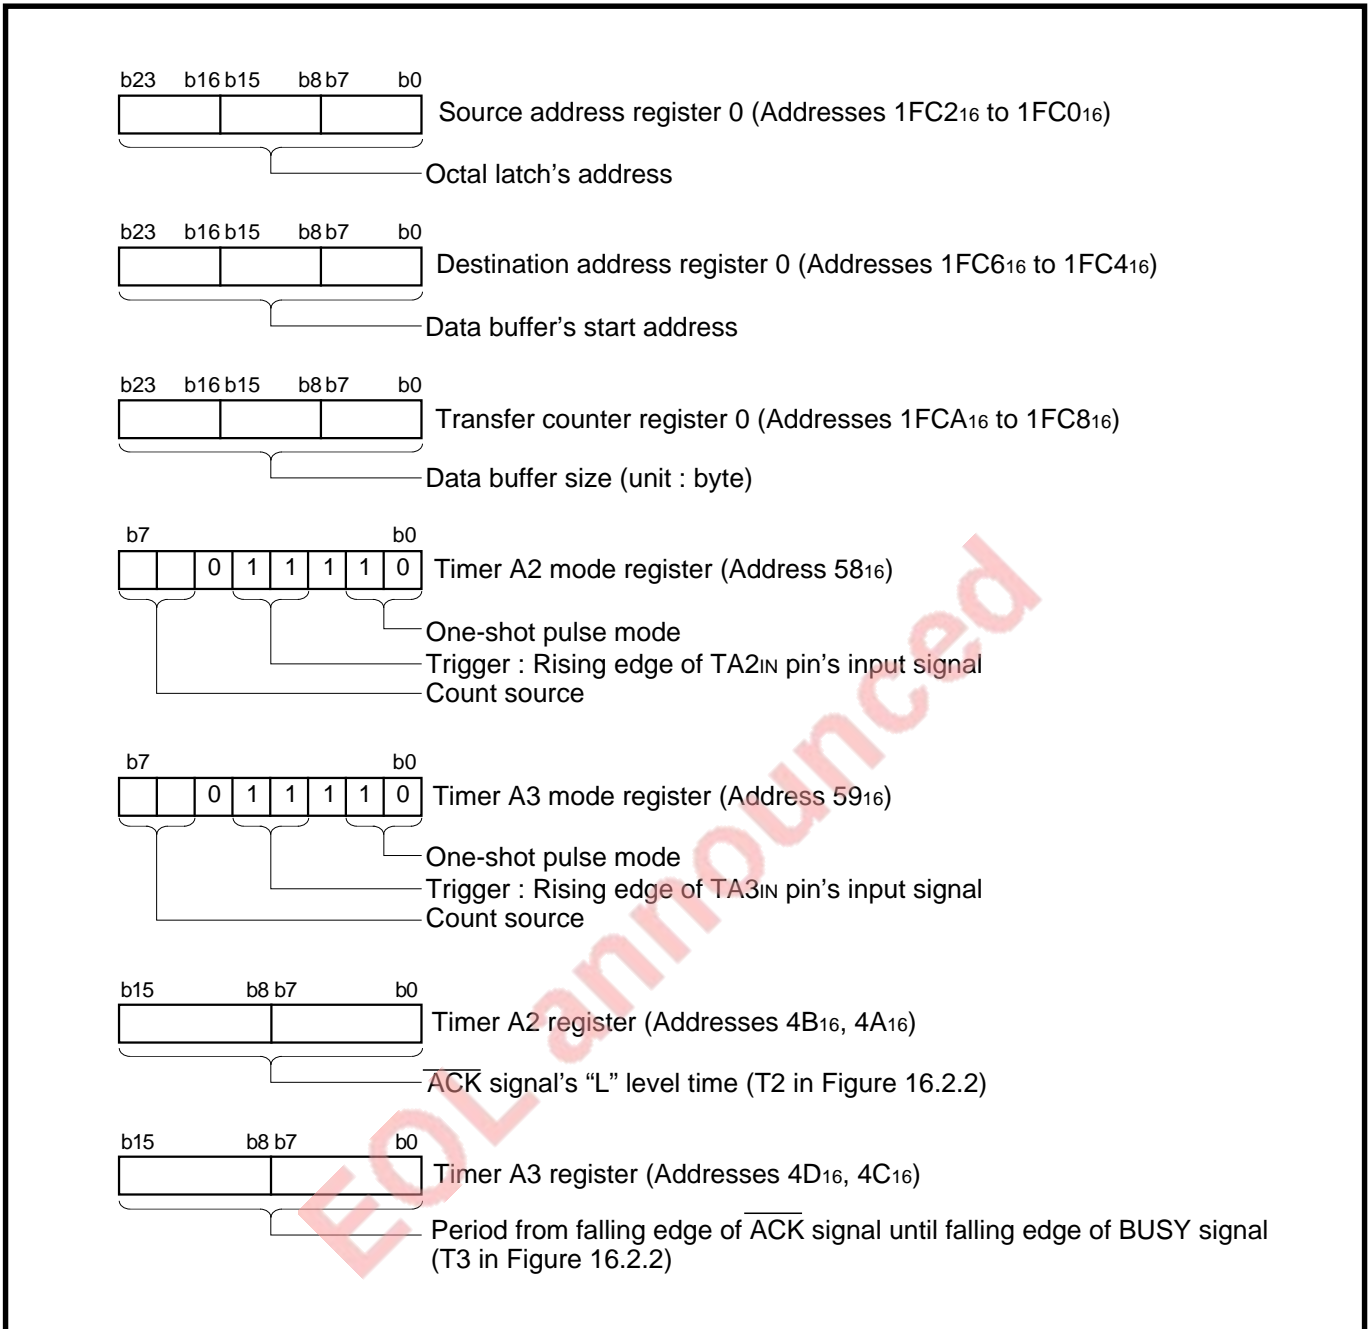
b23 b16 b15 b8 b7 b0

Source address register 0 (Addresses $1FC2_{16}$ to $1FC0_{16}$)

Octal latch's address

b23 b16 b15 b8 b7 b0

Destination address register 0 (Addresses $1FC6_{16}$ to $1FC4_{16}$)

Data buffer's start address

b23 b16 b15 b8 b7 b0

Transfer counter register 0 (Addresses $1FCA_{16}$ to $1FC8_{16}$)

Data buffer size (unit : byte)

b7 b0

0 1 1 1 1 0

Timer A2 mode register (Address $58_{16}$)

One-shot pulse mode

Trigger : Rising edge of $TA2_{IN}$ pin's input signal

Count source

b7 b0

0 1 1 1 1 0

Timer A3 mode register (Address $59_{16}$)

One-shot pulse mode

Trigger : Rising edge of $TA3_{IN}$ pin's input signal

Count source

b15 b8 b7 b0

Timer A2 register (Addresses $4B_{16}$, $4A_{16}$)

$\overline{ACK}$ signal's "L" level time (T2 in Figure 16.2.2)

b15 b8 b7 b0

Timer A3 register (Addresses $4D_{16}$, $4C_{16}$)

Period from falling edge of $\overline{ACK}$ signal until falling edge of BUSY signal (T3 in Figure 16.2.2)

EOL announced